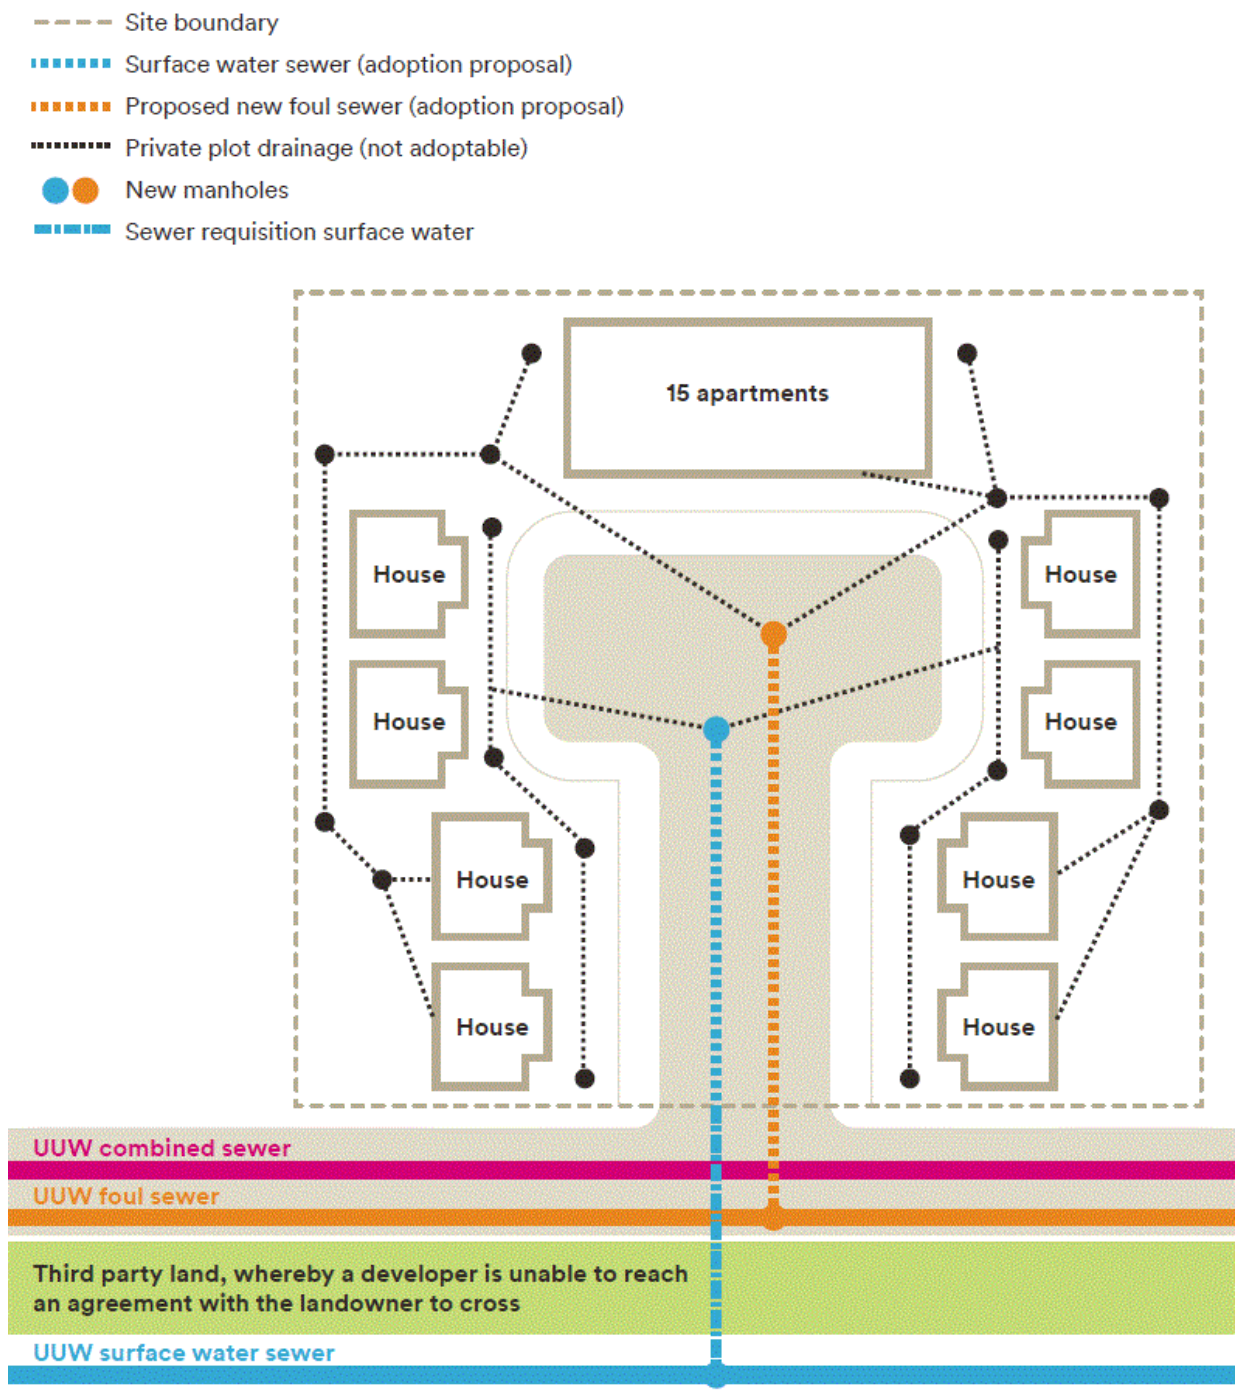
Site boundary
Surface water sewer (adoption proposal)
Proposed new foul sewer (adoption proposal)
Private plot drainage (not adoptable)
New manholes
Sewer requisition surface water

15 apartments

House

House

House

House

House

House

House

House

UUW combined sewer

UUW foul sewer

Third party land, whereby a developer is unable to reach an agreement with the landowner to cross

UUW surface water sewer